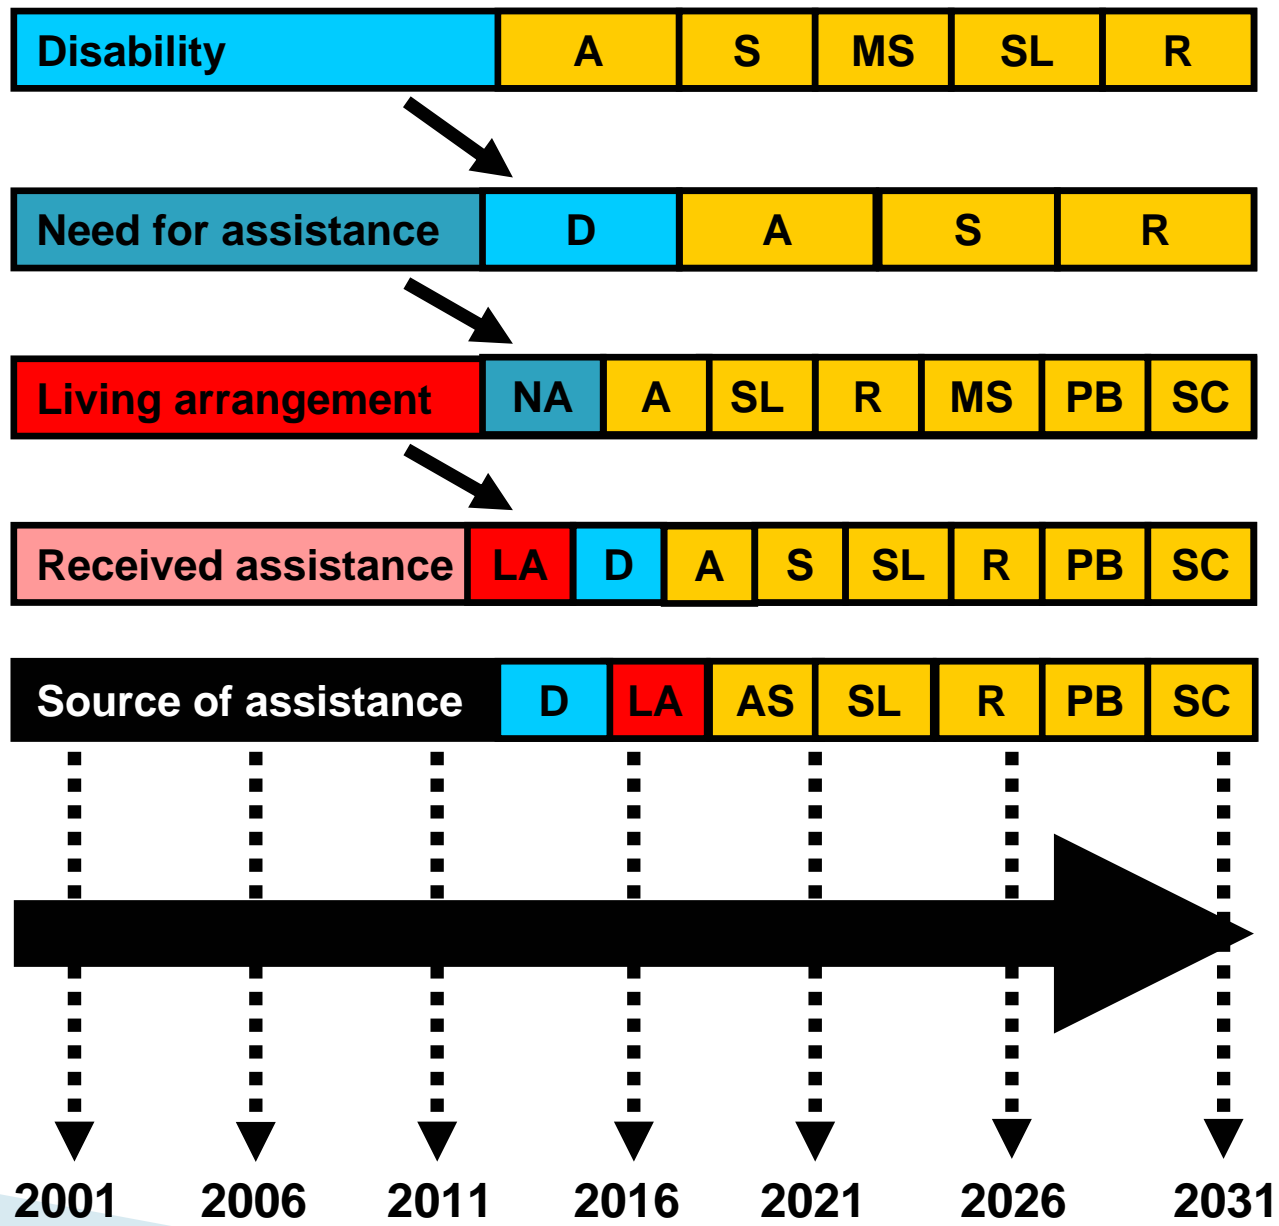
| Disability | A | S | MS | SL | R |
|---|---|---|---|---|---|

| Need for assistance | D | A | S | R |
|---|---|---|---|---|

| Living arrangement | NA | A | SL | R | MS | PB | SC |
|---|---|---|---|---|---|---|---|

| Received assistance | LA | D | A | S | SL | R | PB | SC |
|---|---|---|---|---|---|---|---|---|

| Source of assistance | D | LA | AS | SL | R | PB | SC |
|---|---|---|---|---|---|---|---|

2001 2006 2011 2016 2021 2026 2031